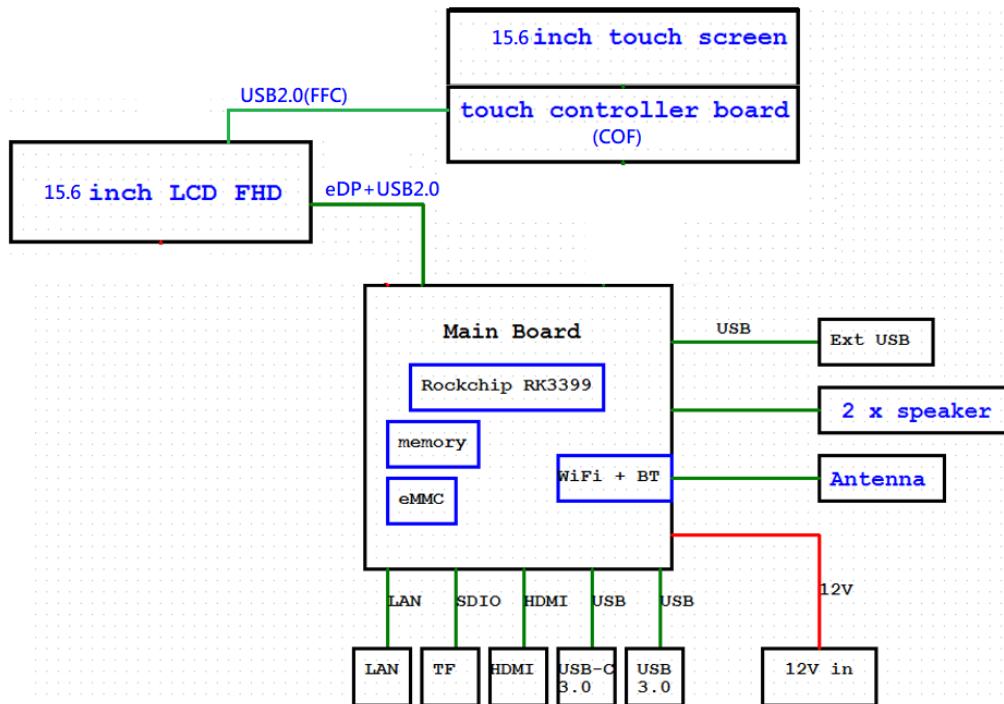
15.6 inch touch screen

touch controller board
(COF)

USB2.0(FFC)

15.6 inch LCD FHD

eDP+USB2.0

Main Board

Rockchip RK3399

memory

eMMC

WiFi + BT

USB

Ext USB

2 x speaker

Antenna

12V

LAN SDIO HDMI USB USB

LAN

TF

HDMI

USB-C 3.0

USB 3.0

12V in